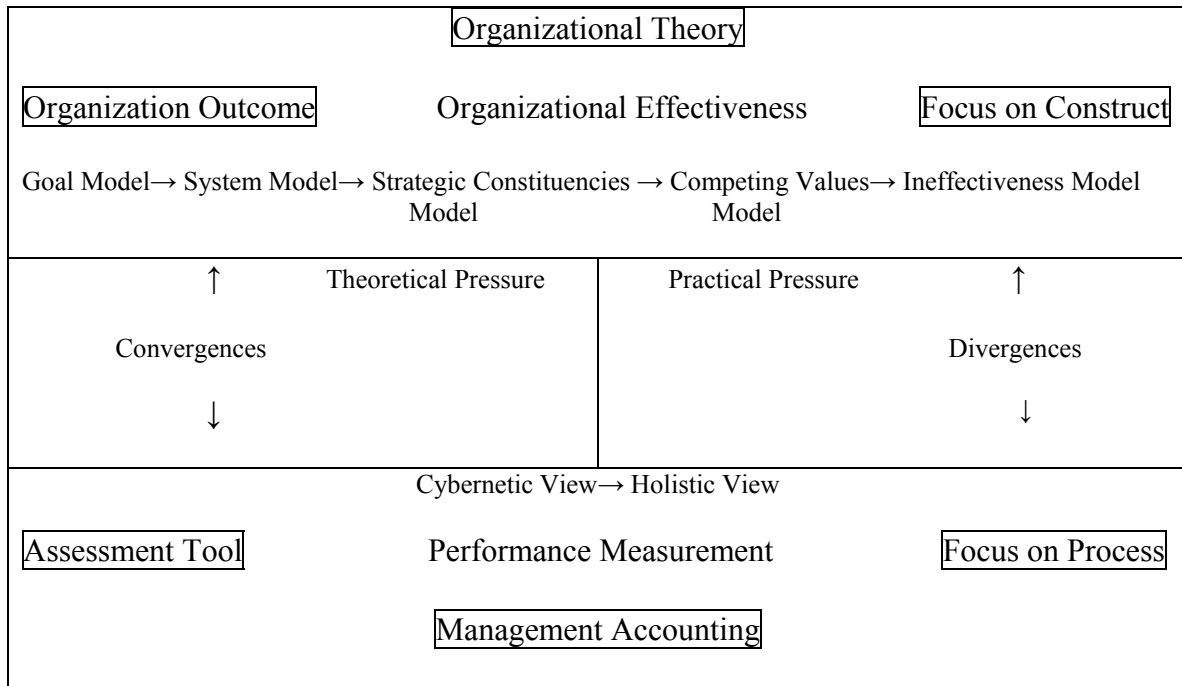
Organizational Theory

Organization Outcome Organizational Effectiveness Focus on Construct

Goal Model→ System Model→ Strategic Constituencies Model → Competing Values Model→ Ineffectiveness Model

↑ Theoretical Pressure

Convergences

↓

Practical Pressure ↑

Divergences

↓

Cybernetic View→ Holistic View

Assessment Tool Performance Measurement Focus on Process

Management Accounting